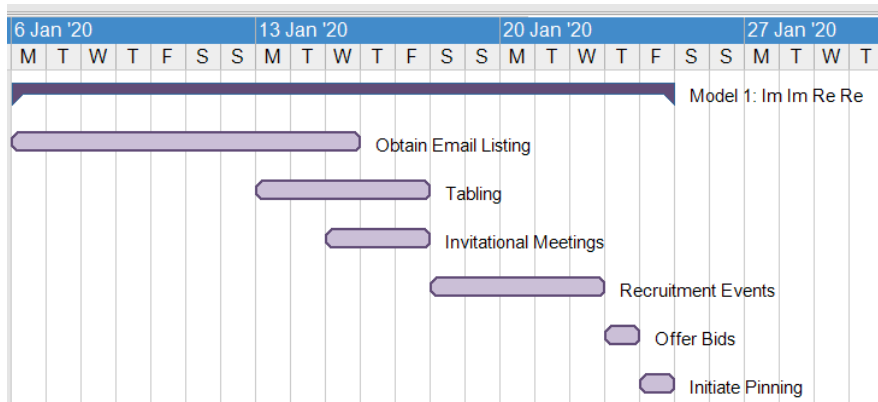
6 Jan '20 | 13 Jan '20 | 20 Jan '20 | 27 Jan '20

M T W T F S S M T W T F S S M T W T F S S M T W T

Model 1: Im Im Re Re

Obtain Email Listing

Tabling

Invitational Meetings

Recruitment Events

Offer Bids

Initiate Pinning